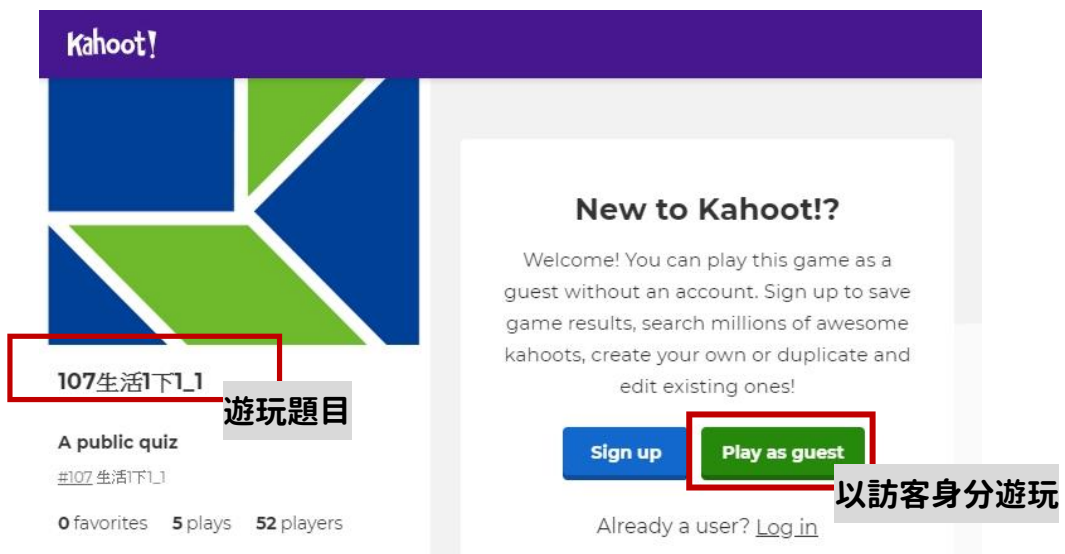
Kahoot!

107生活1下1_1

遊玩題目

A public quiz

#107 生活1下1_1

0 favorites 5 plays 52 players

New to Kahoot!?

Welcome! You can play this game as a guest without an account. Sign up to save game results, search millions of awesome kahoots, create your own or duplicate and edit existing ones!

Sign up

Play as guest

以訪客身分遊玩

Already a user? Log in